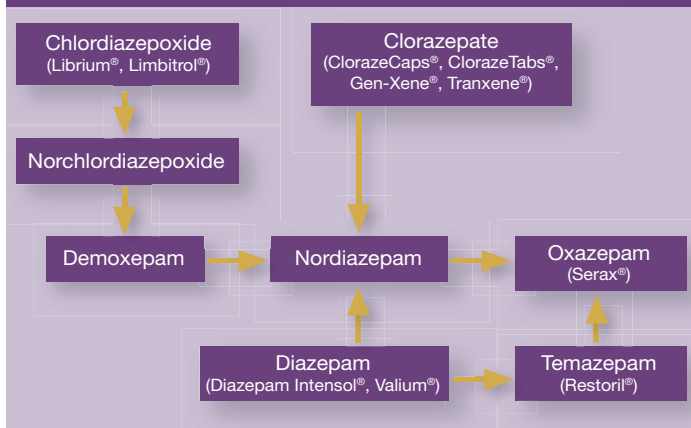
Chlordiazepoxide
(Librium®, Limbitrol®)

Clorazepate
(ClorazeCaps®, ClorazeTabs®, Gen-Xene®, Tranxene®)

Norchlordiazepoxide

Demoxepam

Nordiazepam

Oxazepam
(Serax®)

Diazepam
(Diazepam Intensol®, Valium®)

Temazepam
(Restoril®)